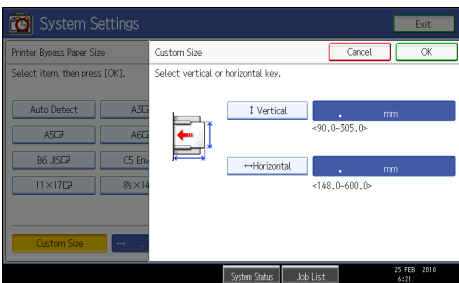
System Settings
Exit
Printer Bypass Paper Size
Custom Size
Cancel
OK
Select item, then press [OK].
Select vertical or horizontal key.
Auto Detect
A3
A5
A6
B6 JIS
C5 Env
11×17
8½×14
↕ Vertical
. mm
<90.0–305.0>
↔Horizontal
. mm
<148.0–600.0>
Custom Size
System Status
Job List
25 FEB 2010
6:21